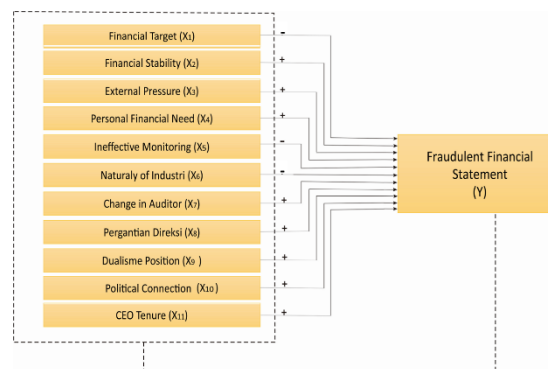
Financial Target ($X_1$)
-
Financial Stability ($X_2$)
+
External Pressure ($X_3$)
+
Personal Financial Need ($X_4$)
+
Ineffective Monitoring ($X_5$)
-
Naturaly of Industri ($X_6$)
-
Change in Auditor ($X_7$)
+
Pergantian Direksi ($X_8$)
+
Dualisme Position ($X_9$ )
+
Political Connection ($X_{10}$)
+
CEO Tenure ($X_{11}$)
+

Fraudulent Financial Statement
(Y)